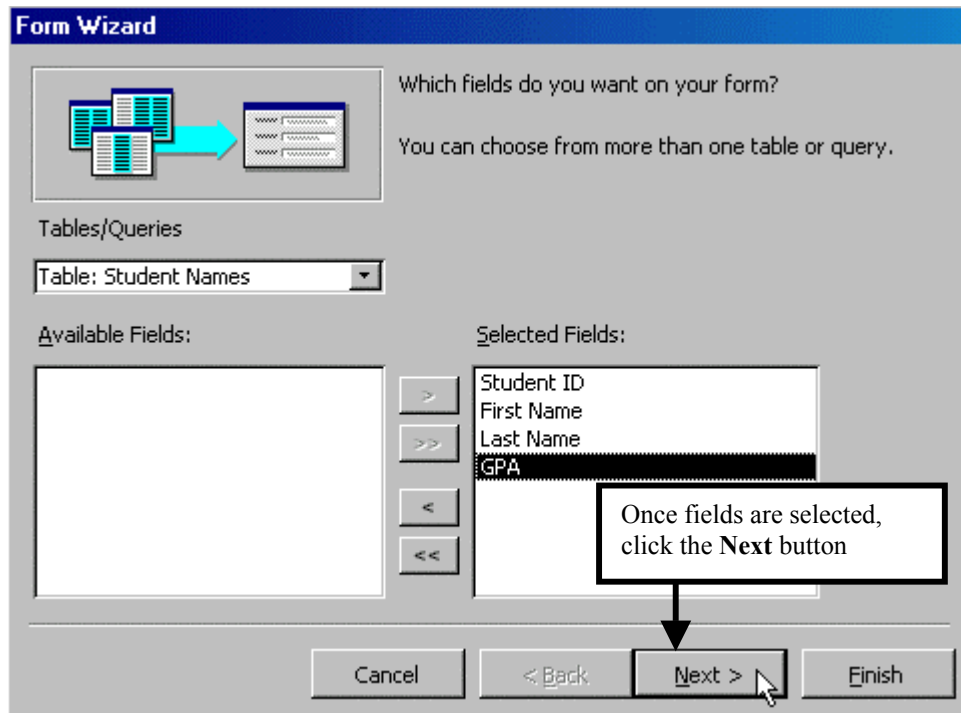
Form Wizard

Which fields do you want on your form?

You can choose from more than one table or query.

Tables/Queries

Table: Student Names

Available Fields:

Selected Fields:

Student ID
First Name
Last Name
GPA

>
>>
<
<<

Once fields are selected, click the **Next** button

Cancel

< Back

Next >

Finish